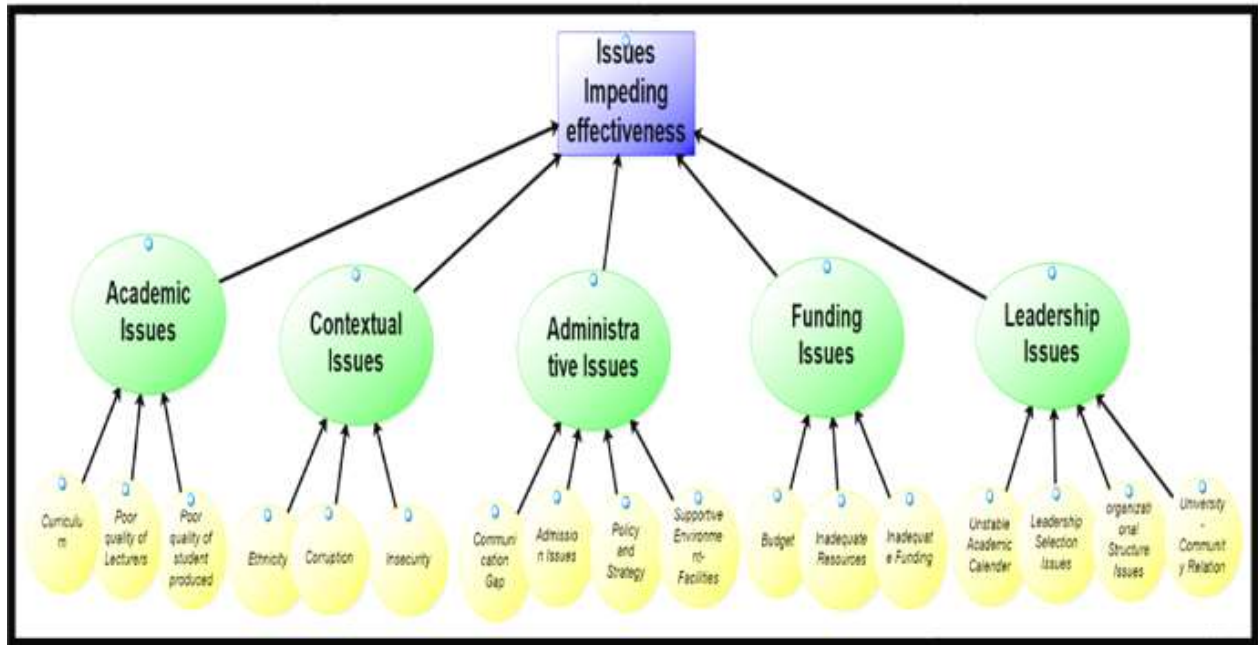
Issues Impeding effectiveness

Academic Issues

Contextual Issues

Administra tive Issues

Funding Issues

Leadership Issues

Curriculu m

Poor quality of Lecturers

Poor quality of student produced

Ethnicity

Corruption

Insecurity

Communi cation Gap

Admissio n Issues

Policy and Strategy

Supportive Environme nt-Facilities

Budget

Inadequate Resources

Inadequat e Funding

Unstable Academic Calender

Leadership Selection Issues

organizati onal Structure Issues

University - Communit y Relation